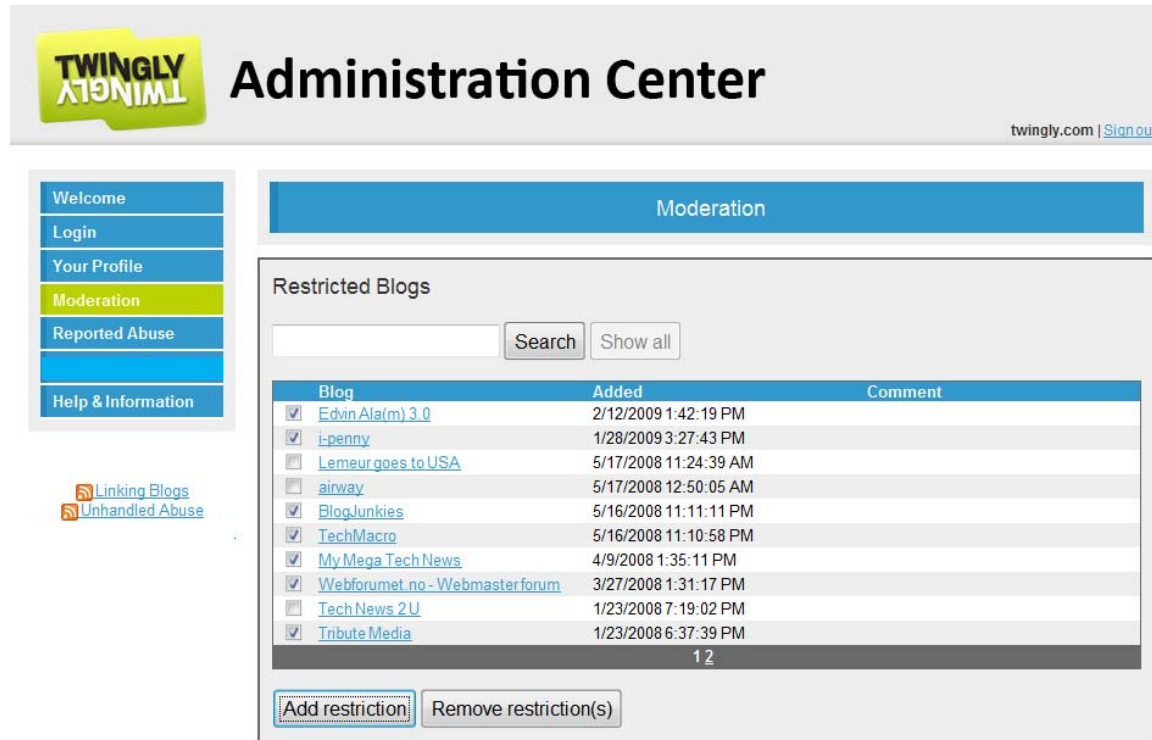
TWINGLY TWINGLY

Administration Center

twingly.com | Sign ou

Welcome
Login
Your Profile
Moderation
Reported Abuse
Help & Information

Linking Blogs
Unhandled Abuse

Moderation

Restricted Blogs

Search Show all

| | Blog | Added | Comment |
|---|---|---|---|
| ☑ | Edvin Ala(m) 3.0 | 2/12/2009 1:42:19 PM | |
| ☑ | i-penny | 1/28/2009 3:27:43 PM | |
| ☐ | Lemeur goes to USA | 5/17/2008 11:24:39 AM | |
| ☐ | airway | 5/17/2008 12:50:05 AM | |
| ☑ | BlogJunkies | 5/16/2008 11:11:11 PM | |
| ☑ | TechMacro | 5/16/2008 11:10:58 PM | |
| ☑ | My Mega Tech News | 4/9/2008 1:35:11 PM | |
| ☑ | Webforumet.no - Webmasterforum | 3/27/2008 1:31:17 PM | |
| ☐ | Tech News 2 U | 1/23/2008 7:19:02 PM | |
| ☑ | Tribute Media | 1/23/2008 6:37:39 PM | |

1 2

Add restriction Remove restriction(s)